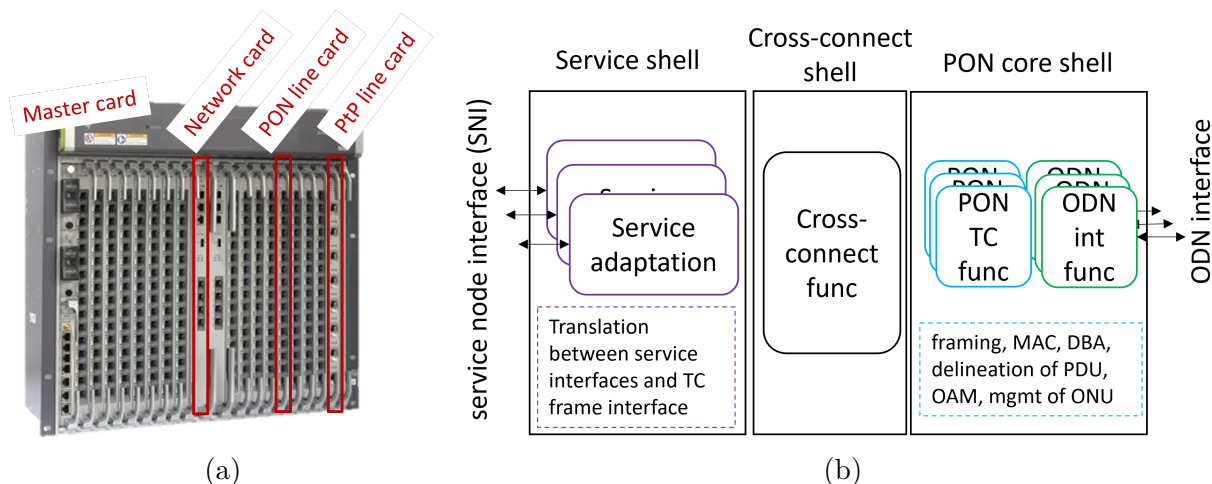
Master card

Network card

PON line card

PtP line card

(a)

Service shell

Cross-connect shell

PON core shell

service node interface (SNI)

Service adaptation

Translation between service interfaces and TC frame interface

Cross-connect func

PON TC func

ODN int func

framing, MAC, DBA, delineation of PDU, OAM, mgmt of ONU

ODN interface

(b)